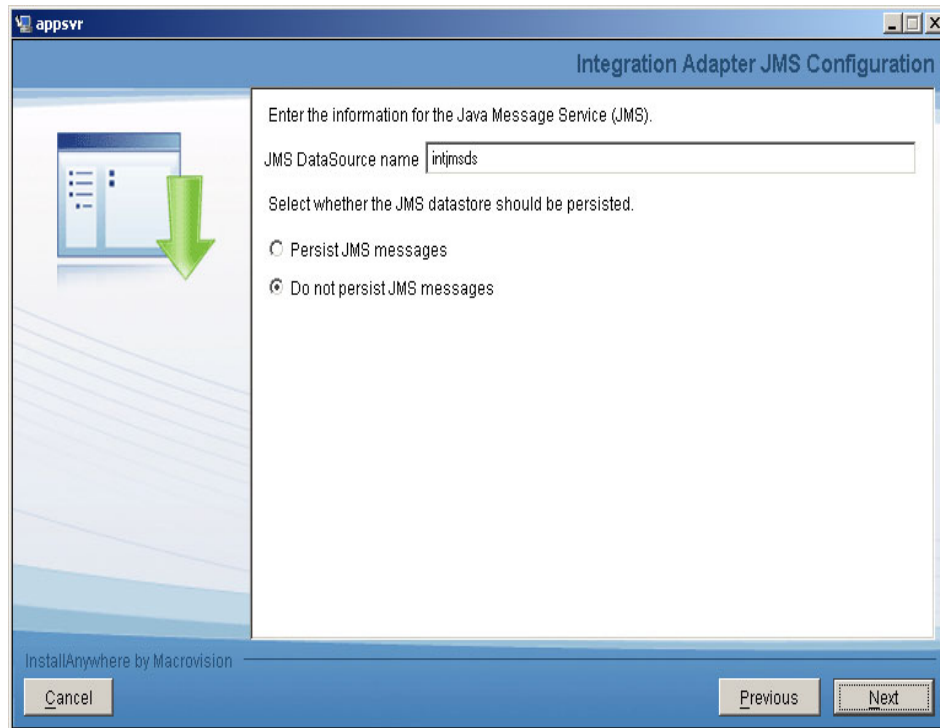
appsvr

Integration Adapter JMS Configuration

Enter the information for the Java Message Service (JMS).

JMS DataSource name intjmsds

Select whether the JMS datastore should be persisted.

Persist JMS messages

Do not persist JMS messages

InstallAnywhere by Macrovision

Cancel

Previous

Next